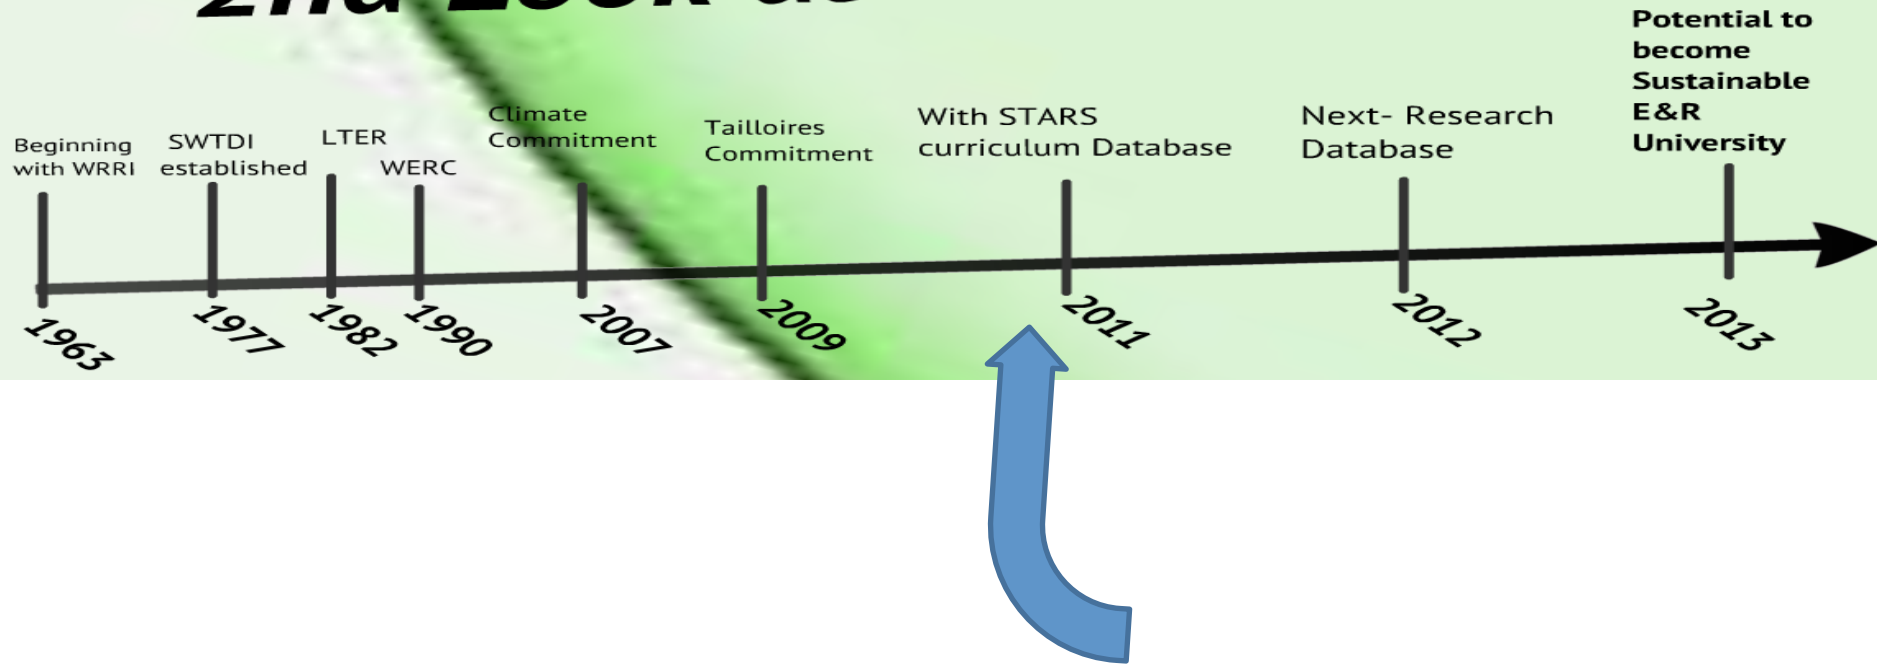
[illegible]

Beginning with WRRI

SWTDI established

LTER

WERC

Climate Commitment

Tailloires Commitment

With STARS curriculum Database

Next- Research Database

Potential to become Sustainable E&R University

1963

1977

1982

1990

2007

2009

2011

2012

2013